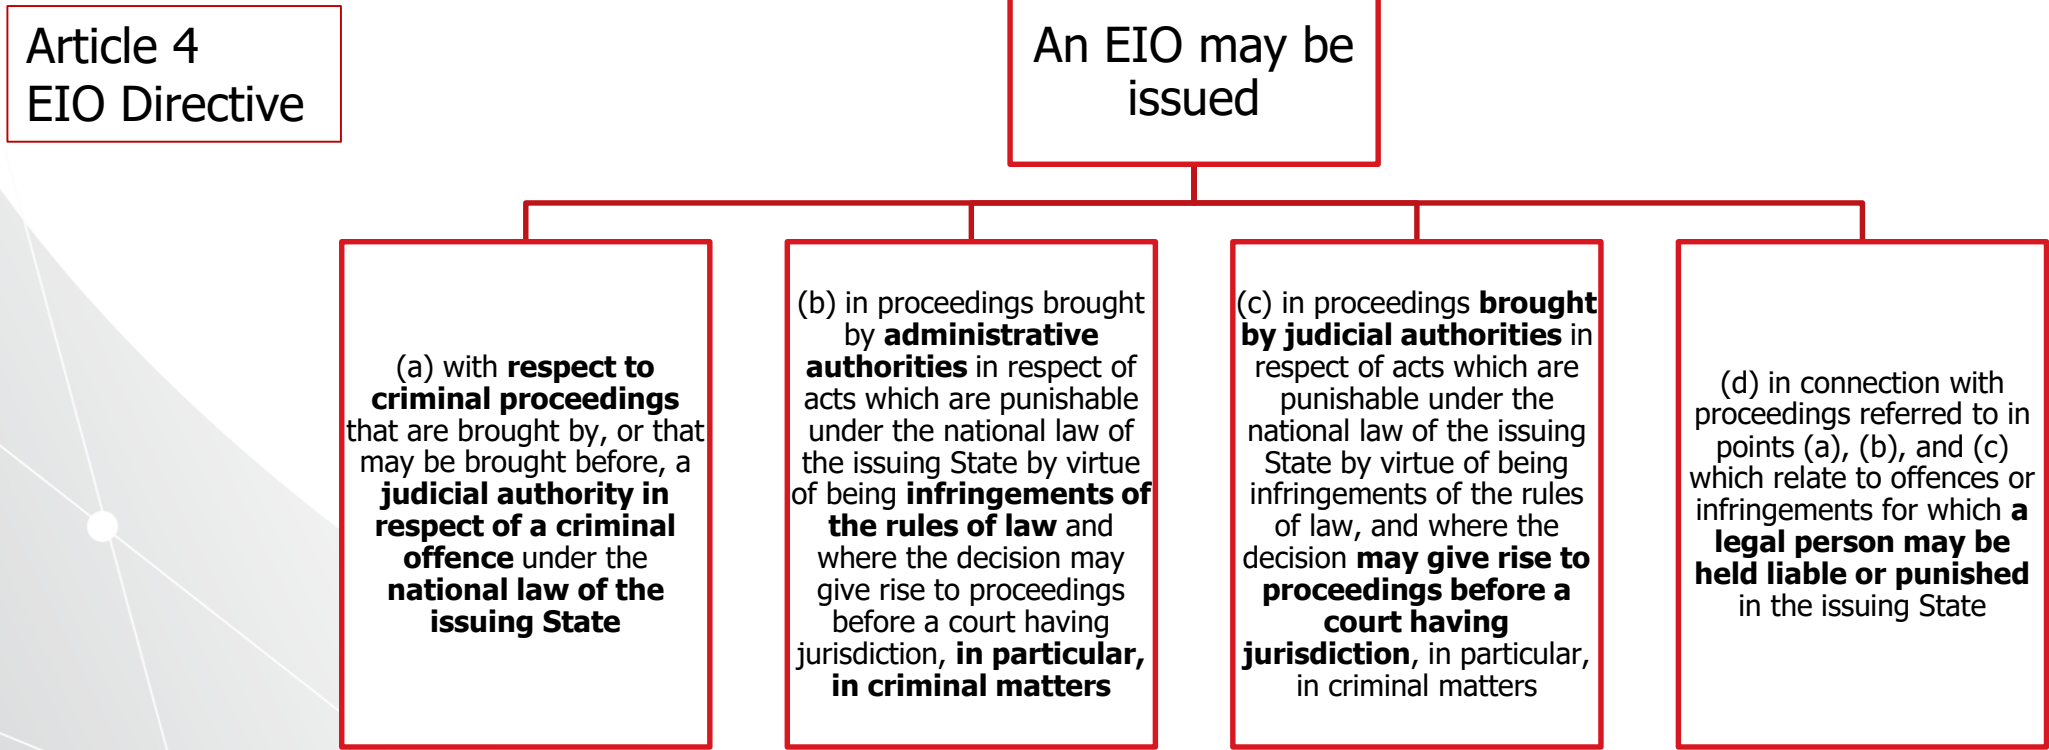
Article 4
EIO Directive

An EIO may be issued

(a) with respect to criminal proceedings that are brought by, or that may be brought before, a judicial authority in respect of a criminal offence under the national law of the issuing State

(b) in proceedings brought by administrative authorities in respect of acts which are punishable under the national law of the issuing State by virtue of being infringements of the rules of law and where the decision may give rise to proceedings before a court having jurisdiction, in particular, in criminal matters

(c) in proceedings brought by judicial authorities in respect of acts which are punishable under the national law of the issuing State by virtue of being infringements of the rules of law, and where the decision may give rise to proceedings before a court having jurisdiction, in particular, in criminal matters

(d) in connection with proceedings referred to in points (a), (b), and (c) which relate to offences or infringements for which a legal person may be held liable or punished in the issuing State